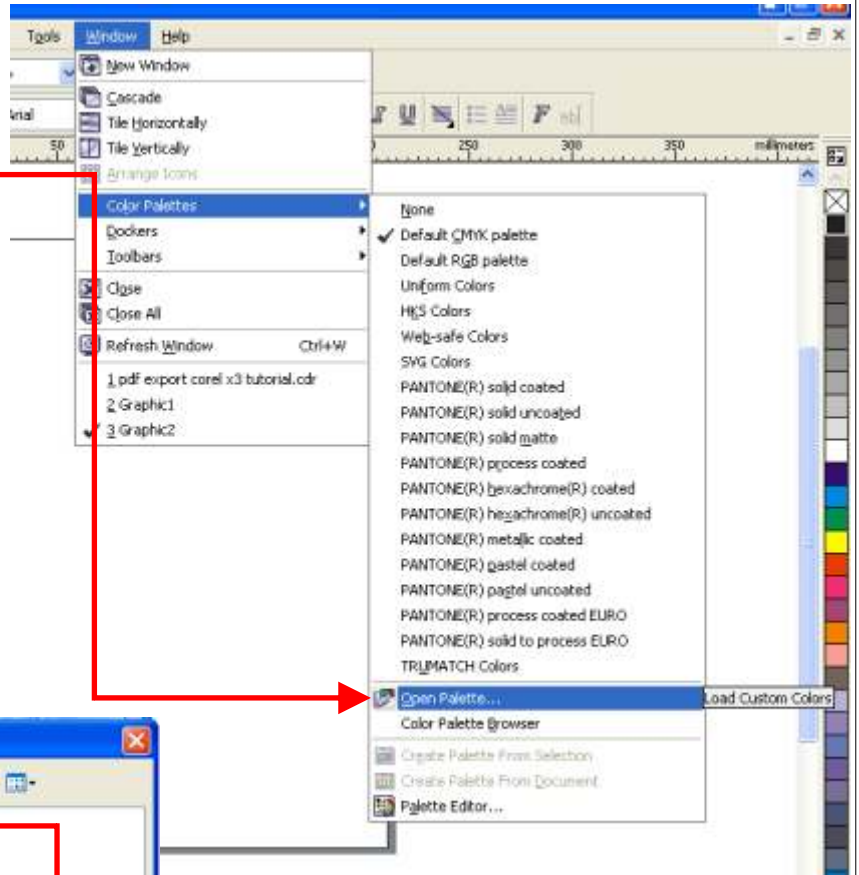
Tools Window Help

Arial

50 250 300 350 millimeters

New Window
Cascade
Tile Horizontally
Tile Vertically
Arrange Icons
Color Palettes
Dockers
Toolbars
Close
Close All
Refresh Window Ctrl+W
1 pdf export corel x3 tutorial.cdr
2 Graphic1
3 Graphic2

None
Default CMYK palette
Default RGB palette
Uniform Colors
HKS Colors
Web-safe Colors
SVG Colors
PANTONE(R) solid coated
PANTONE(R) solid uncoated
PANTONE(R) solid matte
PANTONE(R) process coated
PANTONE(R) hexachrome(R) coated
PANTONE(R) hexachrome(R) uncoated
PANTONE(R) metallic coated
PANTONE(R) pastel coated
PANTONE(R) pastel uncoated
PANTONE(R) process coated EURO
PANTONE(R) solid to process EURO
TRUMATCH Colors
Open Palette...
Color Palette Browser
Create Palette From Selection
Create Palette From Document
Palette Editor...

Load Custom Colors